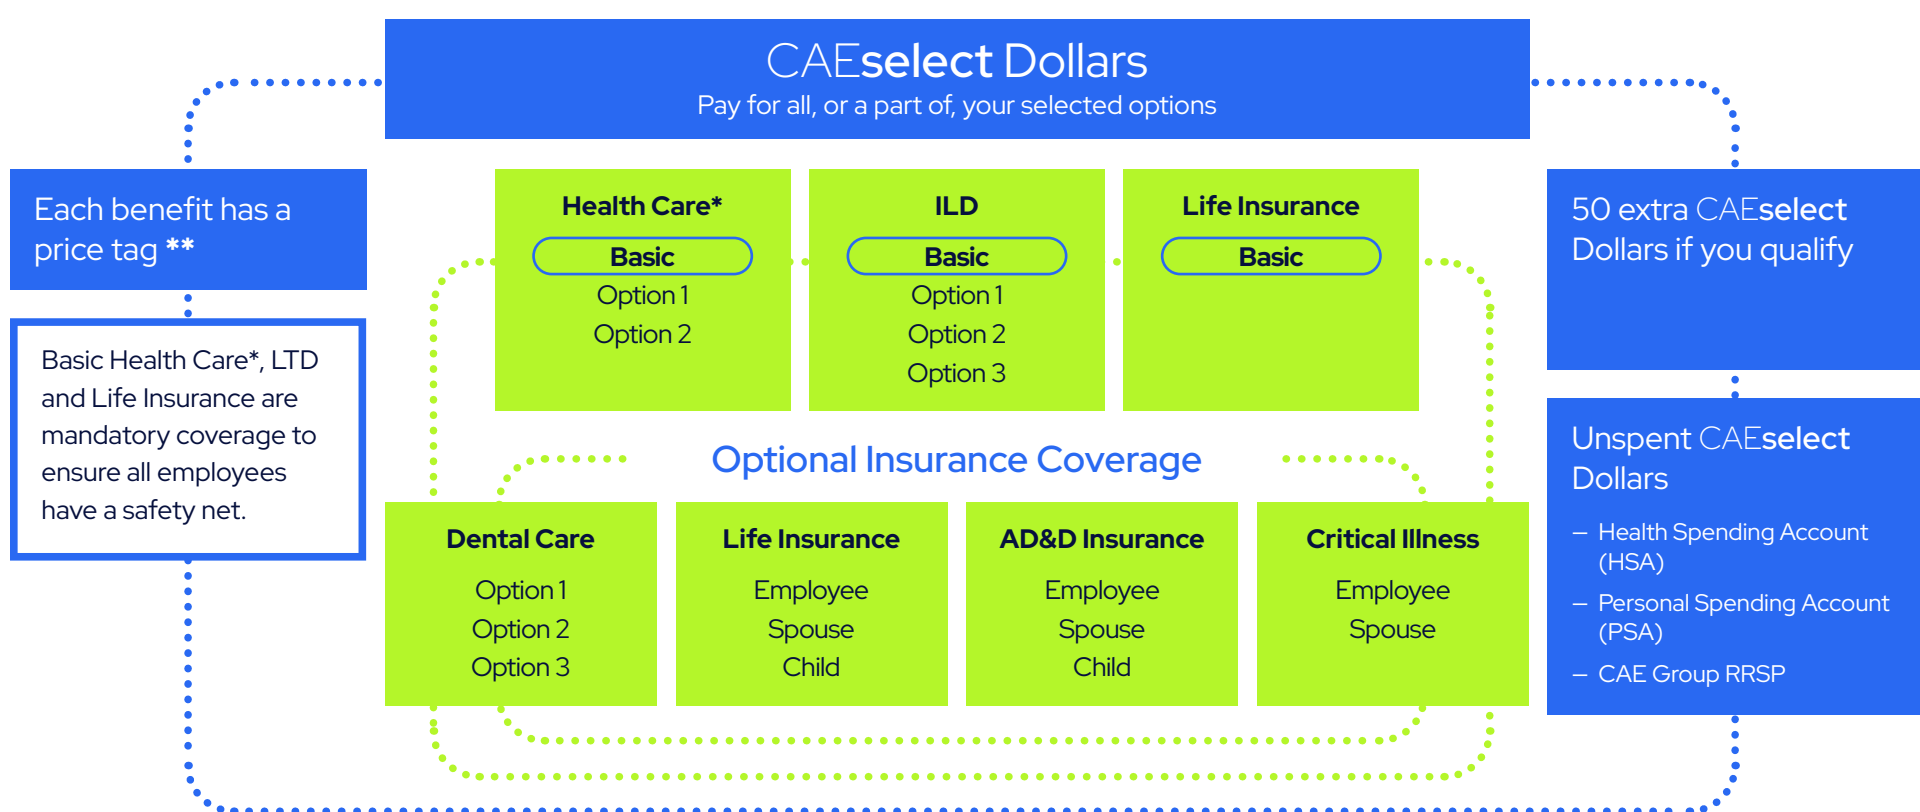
CAEselect Dollars
Pay for all, or a part of, your selected options

Each benefit has a price tag **

Basic Health Care*, LTD and Life Insurance are mandatory coverage to ensure all employees have a safety net.

Health Care*
Basic
Option 1
Option 2

ILD
Basic
Option 1
Option 2
Option 3

Life Insurance
Basic

50 extra CAEselect Dollars if you qualify

Optional Insurance Coverage

Dental Care
Option 1
Option 2
Option 3

Life Insurance
Employee
Spouse
Child

AD&D Insurance
Employee
Spouse
Child

Critical Illness
Employee
Spouse

Unspent CAEselect Dollars
– Health Spending Account (HSA)
– Personal Spending Account (PSA)
– CAE Group RRSP